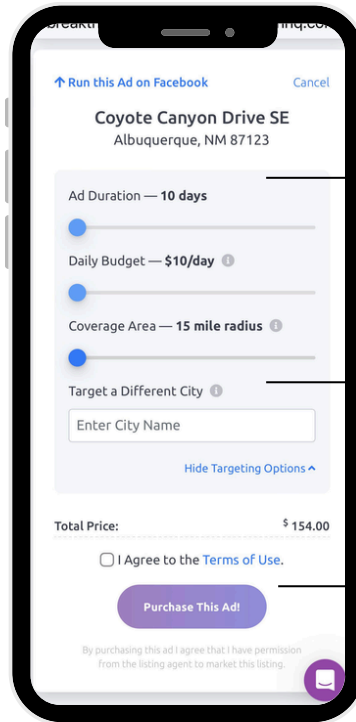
reakt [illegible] inq.com

Run this Ad on Facebook

Cancel

Coyote Canyon Drive SE

Albuquerque, NM 87123

Ad Duration — 10 days

Daily Budget — $10/day

Coverage Area — 15 mile radius

Target a Different City

Enter City Name

Hide Targeting Options

Total Price: $ 154.00

I Agree to the Terms of Use.

Purchase This Ad!

By purchasing this ad I agree that I have permission from the listing agent to market this listing.